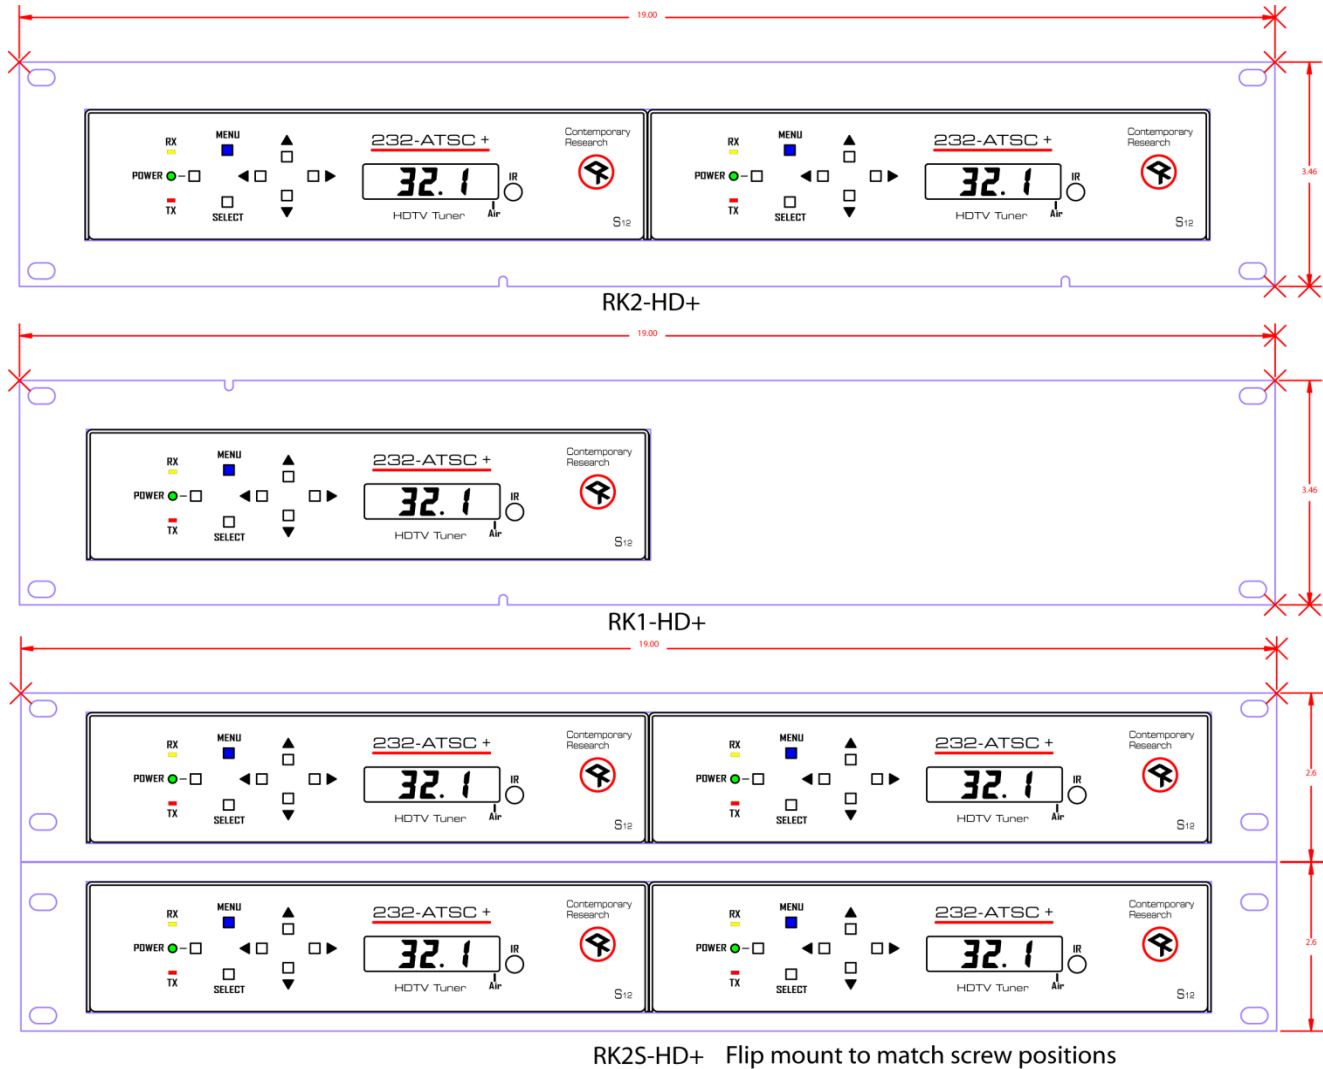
19.00

RX
MENU
POWER
TX
SELECT
232-ATSC +
32. 1
IR
HDTV Tuner
Air
Contemporary Research
S12

RX
MENU
POWER
TX
SELECT
232-ATSC +
32. 1
IR
HDTV Tuner
Air
Contemporary Research
S12

3.46

RK2-HD+

19.00

RX
MENU
POWER
TX
SELECT
232-ATSC +
32. 1
IR
HDTV Tuner
Air
Contemporary Research
S12

3.46

RK1-HD+

19.00

RX
MENU
POWER
TX
SELECT
232-ATSC +
32. 1
IR
HDTV Tuner
Air
Contemporary Research
S12

RX
MENU
POWER
TX
SELECT
232-ATSC +
32. 1
IR
HDTV Tuner
Air
Contemporary Research
S12

2.6

RX
MENU
POWER
TX
SELECT
232-ATSC +
32. 1
IR
HDTV Tuner
Air
Contemporary Research
S12

RX
MENU
POWER
TX
SELECT
232-ATSC +
32. 1
IR
HDTV Tuner
Air
Contemporary Research
S12

2.6

RK2S-HD+ Flip mount to match screw positions